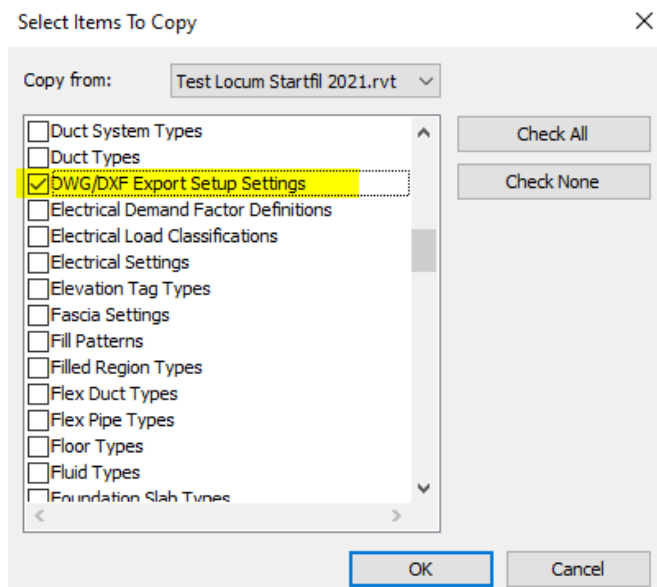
Select Items To Copy

Copy from: Test Locum Startfil 2021.rvt

Duct System Types
Duct Types
DWG/DXF Export Setup Settings
Electrical Demand Factor Definitions
Electrical Load Classifications
Electrical Settings
Elevation Tag Types
Fascia Settings
Fill Patterns
Filled Region Types
Flex Duct Types
Flex Pipe Types
Floor Types
Fluid Types
Foundation Slab Types

Check All
Check None

OK
Cancel